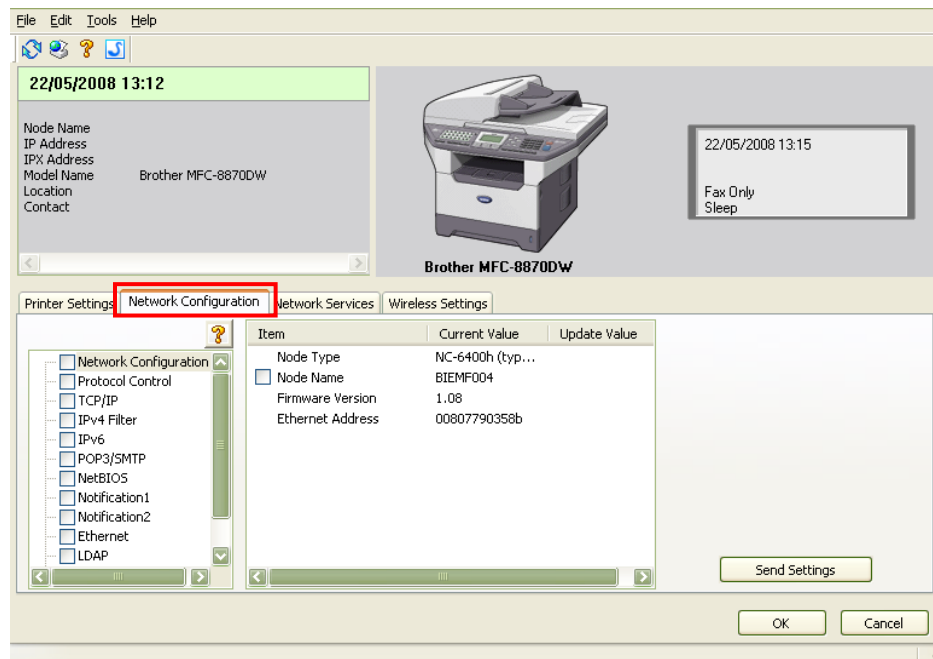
File Edit Tools Help

22/05/2008 13:12

Node Name
IP Address
IPX Address
Model Name Brother MFC-8870DW
Location
Contact

Brother MFC-8870DW

22/05/2008 13:15

Fax Only
Sleep

Printer Settings | Network Configuration | Network Services | Wireless Settings

Network Configuration
Protocol Control
TCP/IP
IPv4 Filter
IPv6
POP3/SMTP
NetBIOS
Notification1
Notification2
Ethernet
LDAP

| Item | Current Value | Update Value |
|---|---|---|
| Node Type | NC-6400h (typ... | |
| Node Name | BIEMF004 | |
| Firmware Version | 1.08 | |
| Ethernet Address | 00807790358b | |

Send Settings

OK Cancel